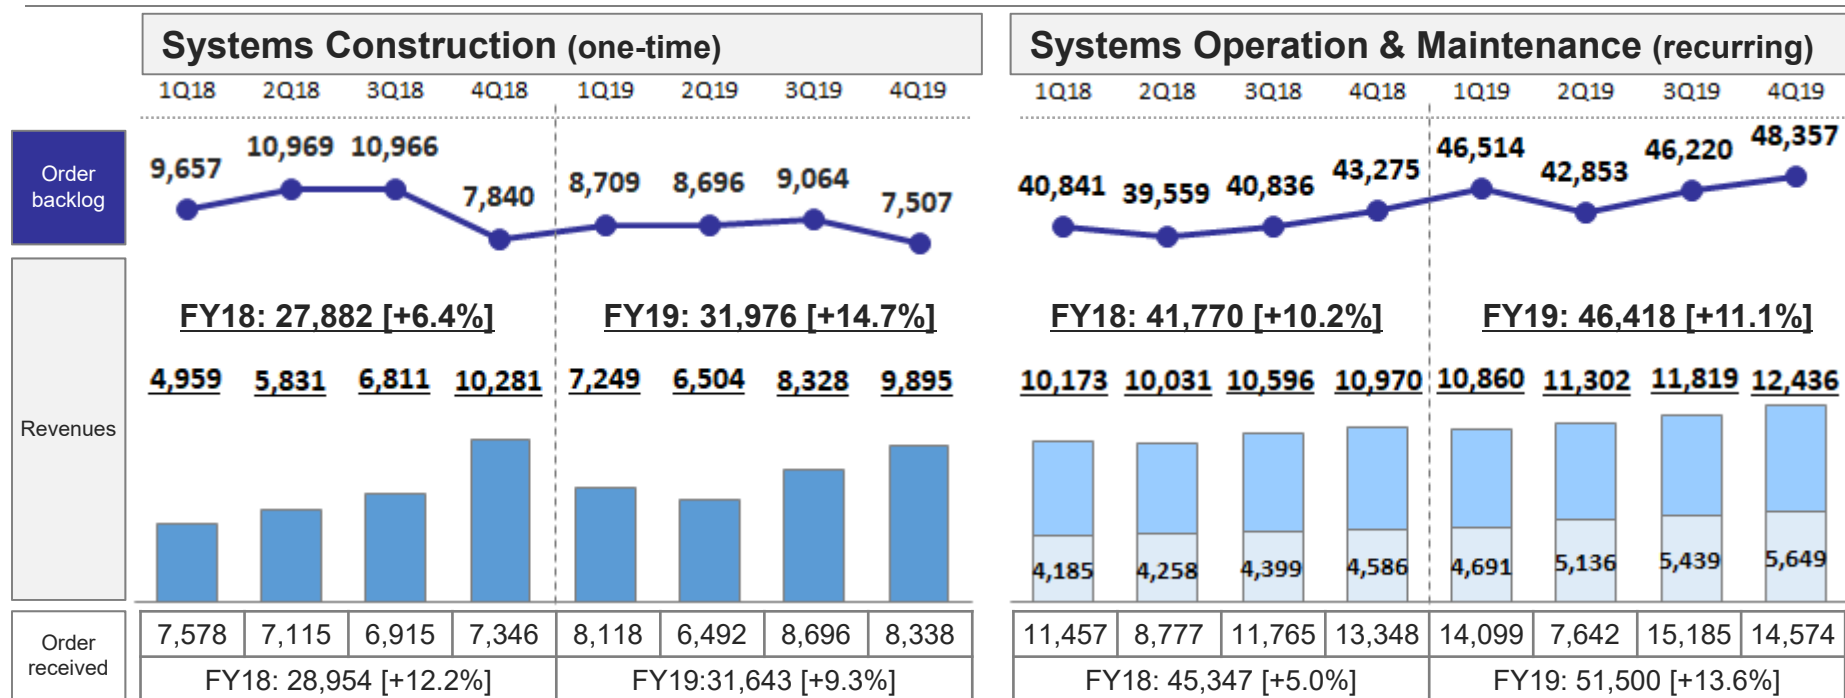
Systems Construction (one-time)

1Q18 2Q18 3Q18 4Q18 1Q19 2Q19 3Q19 4Q19

Systems Operation & Maintenance (recurring)

1Q18 2Q18 3Q18 4Q18 1Q19 2Q19 3Q19 4Q19

Order backlog

9,657 10,969 10,966 7,840 8,709 8,696 9,064 7,507

40,841 39,559 40,836 43,275 46,514 42,853 46,220 48,357

Revenues

FY18: 27,882 [+6.4%]

FY19: 31,976 [+14.7%]

FY18: 41,770 [+10.2%]

FY19: 46,418 [+11.1%]

4,959 5,831 6,811 10,281 7,249 6,504 8,328 9,895

10,173 10,031 10,596 10,970 10,860 11,302 11,819 12,436

4,185 4,258 4,399 4,586 4,691 5,136 5,439 5,649

Order received

| 7,578 | 7,115 | 6,915 | 7,346 | 8,118 | 6,492 | 8,696 | 8,338 | 11,457 | 8,777 | 11,765 | 13,348 | 14,099 | 7,642 | 15,185 | 14,574 |
|---|---|---|---|---|---|---|---|---|---|---|---|---|---|---|---|
| FY18: 28,954 [+12.2%] | | | | FY19:31,643 [+9.3%] | | | | FY18: 45,347 [+5.0%] | | | | FY19: 51,500 [+13.6%] | | | |